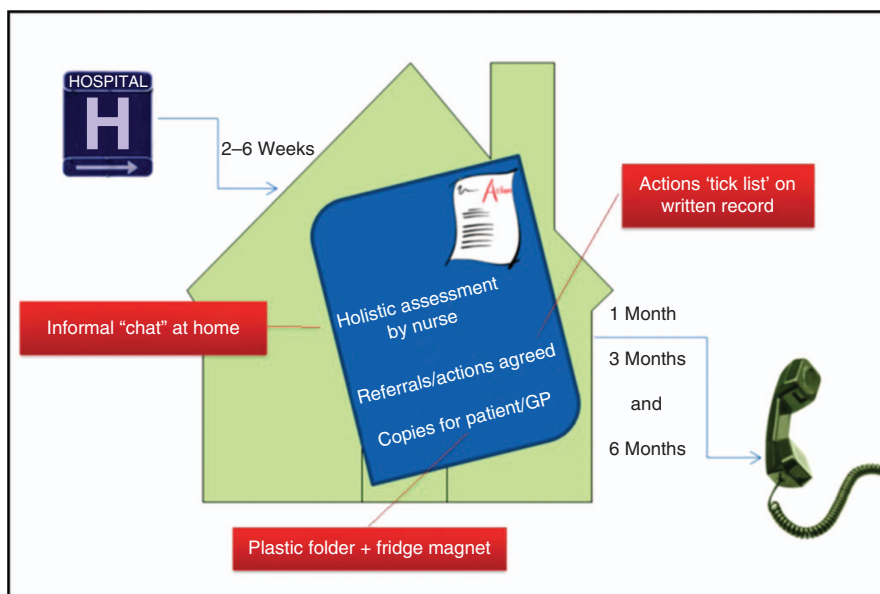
HOSPITAL

H

2–6 Weeks

Action

Actions 'tick list' on written record

Holistic assessment by nurse

Informal "chat" at home

Referrals/actions agreed

Copies for patient/GP

1 Month

3 Months

and

6 Months

Plastic folder + fridge magnet